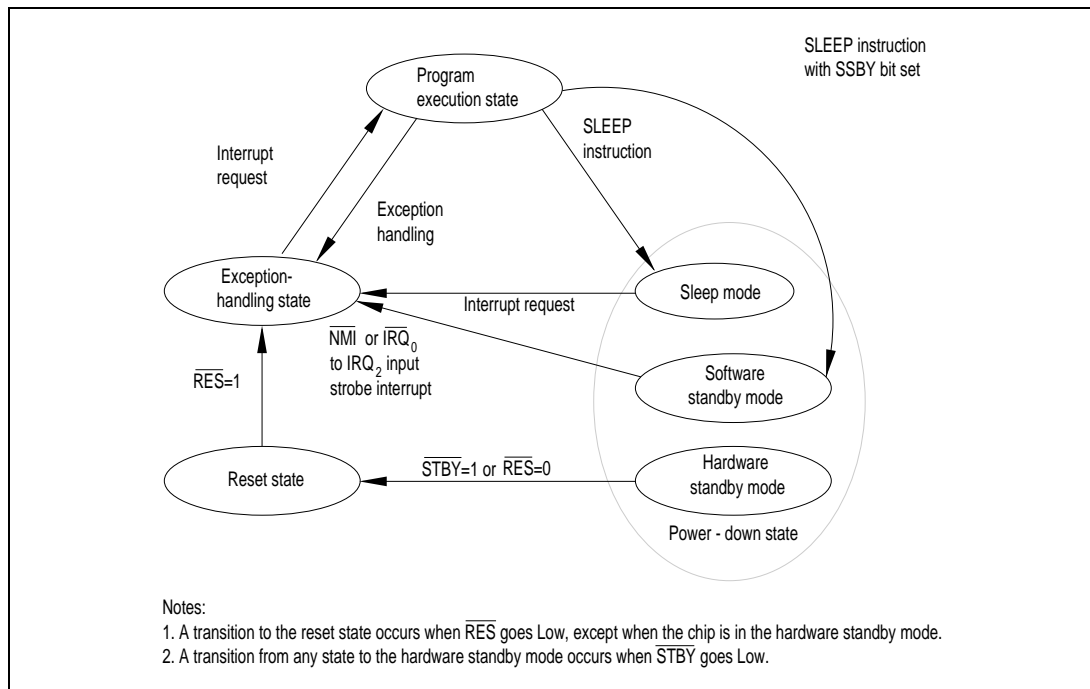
SLEEP instruction with SSBY bit set

Program execution state

SLEEP instruction

Interrupt request

Exception handling

Exception-handling state

Interrupt request

Sleep mode

$\overline{NMI}$ or $\overline{IRQ}_0$ to $IRQ_2$ input strobe interrupt

$\overline{RES}$=1

Software standby mode

Reset state

$\overline{STBY}$=1 or $\overline{RES}$=0

Hardware standby mode

Power - down state

Notes:
1. A transition to the reset state occurs when $\overline{RES}$ goes Low, except when the chip is in the hardware standby mode.
2. A transition from any state to the hardware standby mode occurs when $\overline{STBY}$ goes Low.